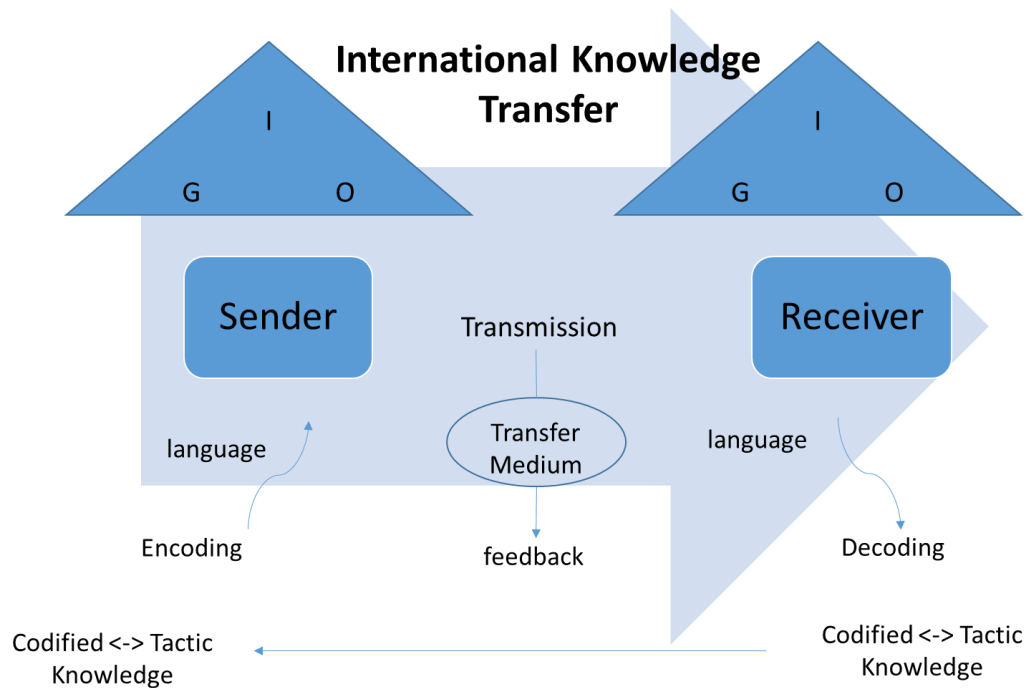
International Knowledge Transfer

I
G O

I
G O

Sender

Transmission

Receiver

language

Transfer Medium

language

Encoding

feedback

Decoding

Codified <-> Tactic Knowledge

Codified <-> Tactic Knowledge